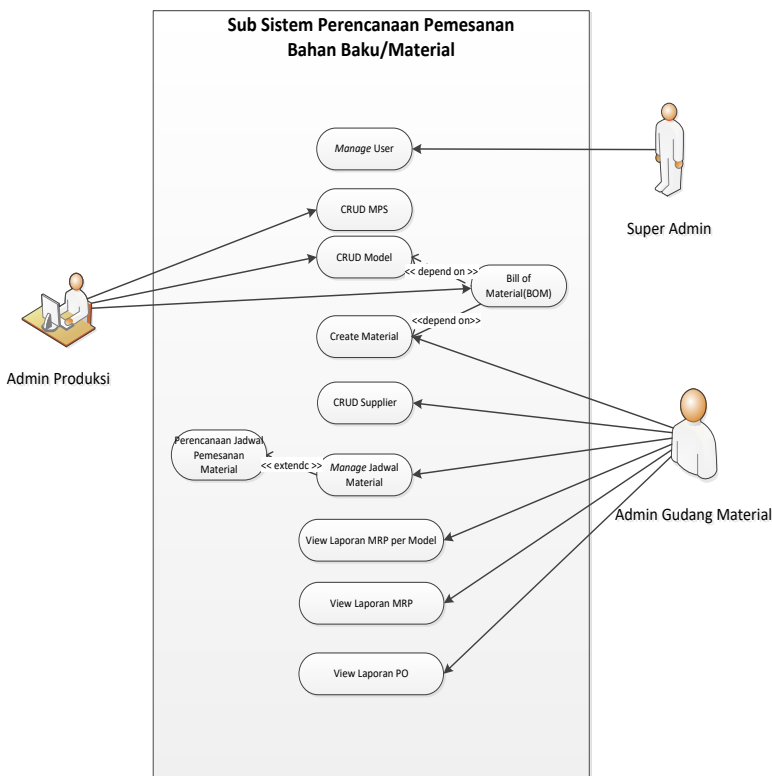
Sub Sistem Perencanaan Pemesanan Bahan Baku/Material

Manage User

Super Admin

CRUD MPS

CRUD Model

<< depend on >>

Bill of Material(BOM)

<<depend on>>

Create Material

Admin Produksi

CRUD Supplier

Perencanaan Jadwal Pemesanan Material

<< extendc >>

Manage Jadwal Material

Admin Gudang Material

View Laporan MRP per Model

View Laporan MRP

View Laporan PO